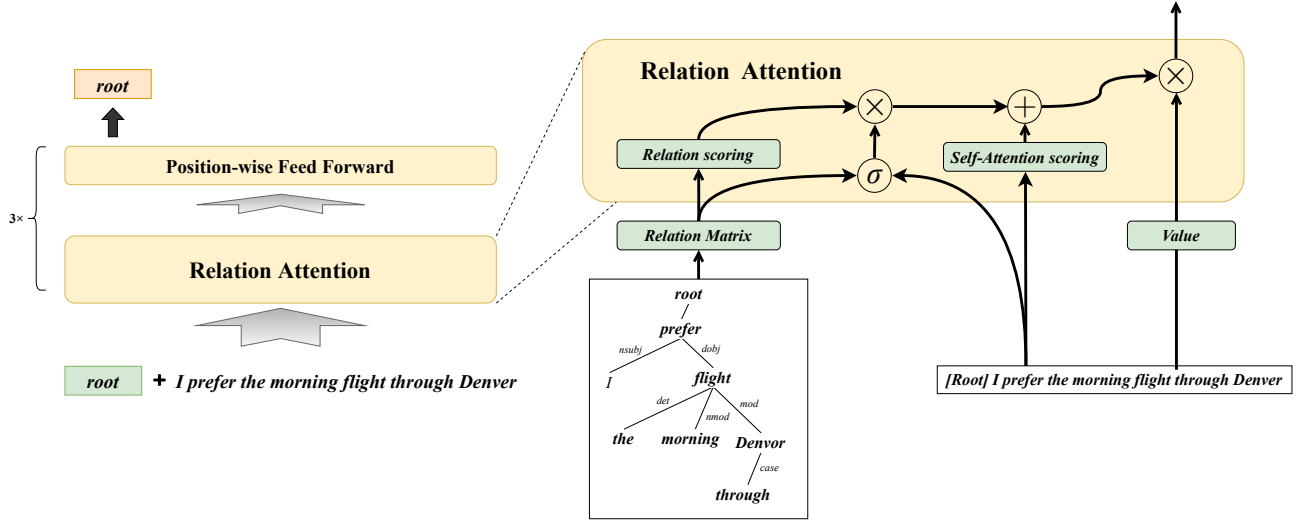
root

Position-wise Feed Forward

3×

Relation Attention

root + I prefer the morning flight through Denver

Relation Attention

Relation scoring

$\times$

$+$

$\times$

$\sigma$

Self-Attention scoring

Relation Matrix

Value

root

prefer

nsubj

dobj

I

flight

det

nmod

mod

the

morning

Denvor

case

through

[Root] I prefer the morning flight through Denver